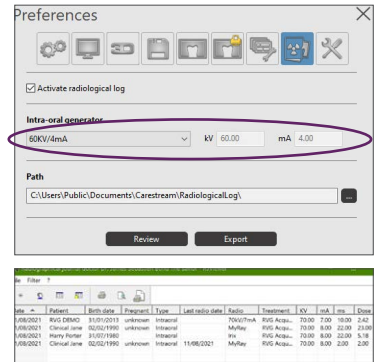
Preferences

3D

Activate radiological log

Intra-oral generator

60KV/4mA

kV 60.00

mA 4.00

Path

C:\Users\Public\Documents\Carestream\RadiologicalLog\

...

Review

Export

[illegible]

ile Filter ?

| ate | Patient | Birth date | Pregnant | Type | Last radio date | Radio | Treatment | KV | mA | ms | Dose |
|---|---|---|---|---|---|---|---|---|---|---|---|
| /08/2021 | RVG DEMO | 31/01/2013 | unknown | Intraoral | | 70KV/7mA | RVG Acqu... | 70.00 | 7.00 | 10.00 | 2.42 |
| /08/2021 | Clinical Jane | 02/02/1990 | unknown | Intraoral | | MyRay | RVG Acqu... | 70.00 | 8.00 | 22.00 | 23.00 |
| /08/2021 | Harry Porter | 31/07/1980 | | Intraoral | | Iris | RVG Acqu... | 70.00 | 8.00 | 22.00 | 5.18 |
| /08/2021 | Clinical Jane | 02/02/1990 | unknown | Intraoral | 11/08/2021 | MyRay | RVG Acqu... | 70.00 | 8.00 | 2.00 | 2.00 |